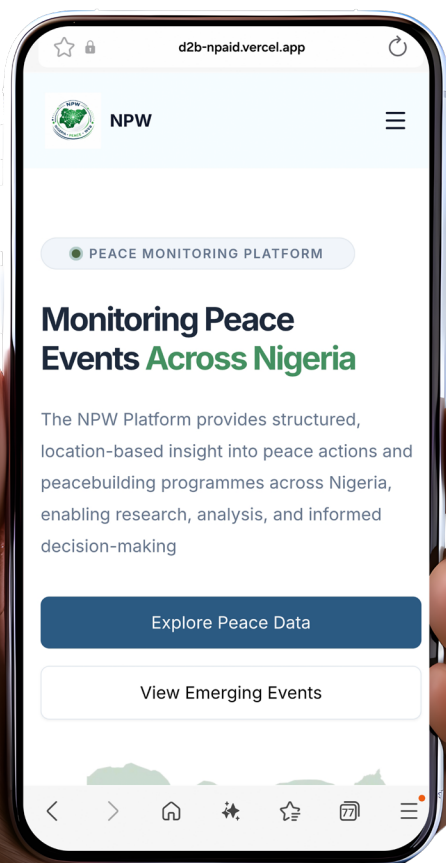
d2b-npaid.vercel.app

NPW

PEACE MONITORING PLATFORM

Monitoring Peace Events Across Nigeria

The NPW Platform provides structured, location-based insight into peace actions and peacebuilding programmes across Nigeria, enabling research, analysis, and informed decision-making

Explore Peace Data

View Emerging Events

77